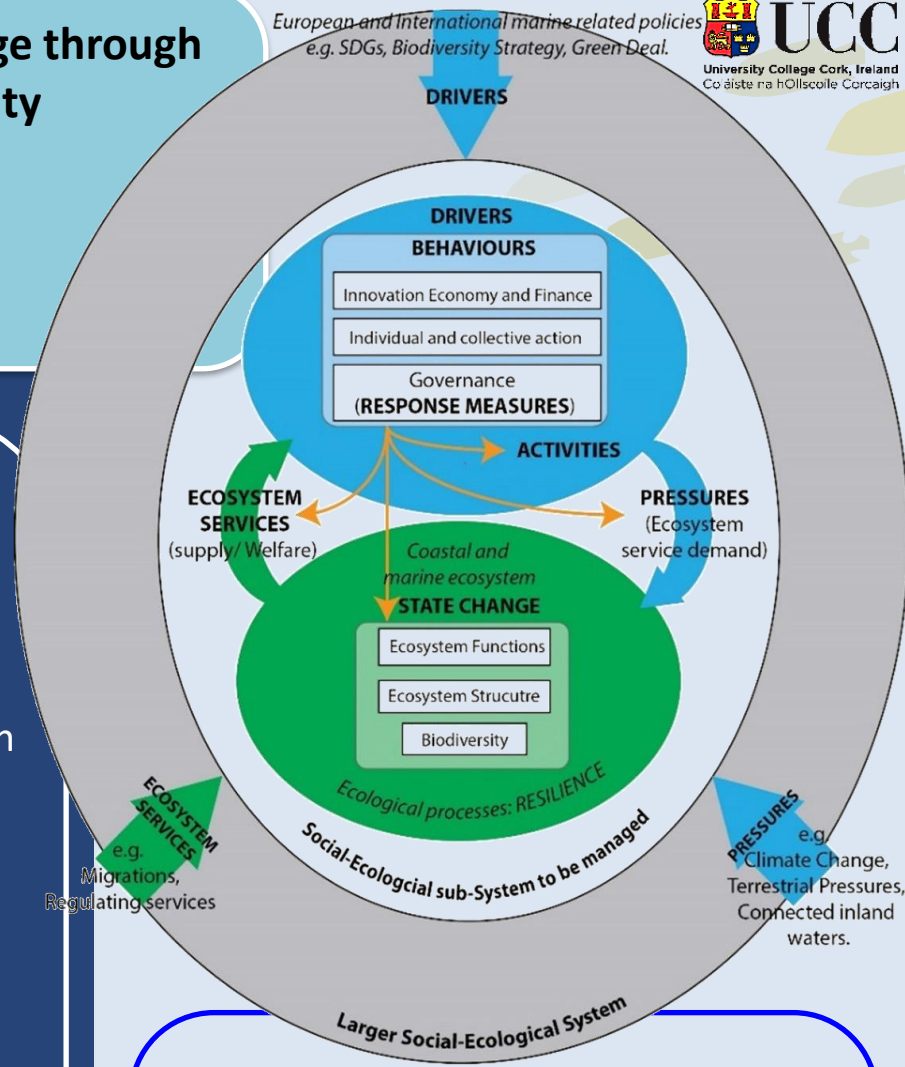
ge through
ty

European and International marine related policies
e.g. SDGs, Biodiversity Strategy, Green Deal.

UCC
University College Cork, Ireland
Coláiste na hOllscoile Corcaigh

DRIVERS

DRIVERS
BEHAVIOURS
Innovation Economy and Finance
Individual and collective action
Governance
(RESPONSE MEASURES)

ACTIVITIES

ECOSYSTEM SERVICES
(supply/ Welfare)

PRESSURES
(Ecosystem service demand)

Coastal and marine ecosystem
STATE CHANGE
Ecosystem Functions
Ecosystem Strucutre
Biodiversity

Ecological processes: RESILIENCE

Social-Ecologcial sub-System to be managed

ECOSYSTEM SERVICES
e.g. Migrations, Regulating services

PRESSURES
e.g. Climate Change, Terrestrial Pressures, Connected inland waters.

n

Larger Social-Ecological System